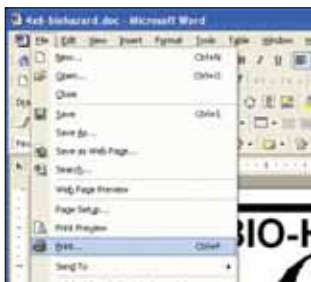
4x6-biohazard.doc - Microsoft Word

File Edit View Insert Format Tools Table Window

New... Ctrl+N
Open... Ctrl+O
Close
Save Ctrl+S
Save As...
Save as Web Page...
Search...
Web Page Preview
Page Setup...
Print Preview
Print... Ctrl+P
Send To

BIO-H